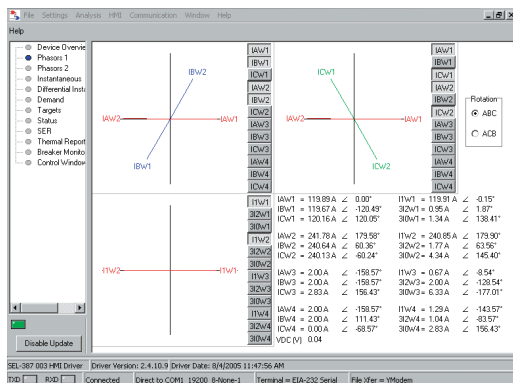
File Settings Analysis HMI Communication Window Help
Help

Device Overvie
Phasors 1
Phasors 2
Instantaneous
Differential Inst
Demand
Targets
Status
SER
Thermal Report
Breaker Monito
Control Window

Disable Update

IBW2
IAW2
IAW1
IBW1

IAW1
IBW1
ICW1
IAW2
IBW2
ICW2
IAW3
IBW3
ICW3
IAW4
IBW4
ICW4

ICW1
IAW2
IAW1
ICW2

IAW1
IBW1
ICW1
IAW2
IBW2
ICW2
IAW3
IBW3
ICW3
IAW4
IBW4
ICW4

Rotation
ABC
ACB

I1TW2
I1TW1

I1W1
3I2W1
3I0W1
I1TW2
3I2W2
3I0W2
I1W3
3I2W3
3I0W3
I1W4
3I2W4
3I0W4

| | | | | | |
|---|---|---|---|---|---|
| IAW1 = 119.89 A | ∠ 0.00° | I1TW1 = 119.91 A | ∠ -0.15° |
| IBW1 = 119.67 A | ∠ -120.49° | 3I2W1 = 0.95 A | ∠ 1.87° |
| ICW1 = 120.16 A | ∠ 120.05° | 3I0W1 = 1.34 A | ∠ 138.41° |
| IAW2 = 241.78 A | ∠ 179.58° | I1TW2 = 240.85 A | ∠ 179.90° |
| IBW2 = 240.64 A | ∠ 60.36° | 3I2W2 = 1.77 A | ∠ 63.56° |
| ICW2 = 240.13 A | ∠ -60.24° | 3I0W2 = 4.34 A | ∠ 145.40° |
| IAW3 = 2.00 A | ∠ -158.57° | I1TW3 = 0.67 A | ∠ -8.54° |
| IBW3 = 2.00 A | ∠ -158.57° | 3I2W3 = 2.00 A | ∠ -128.54° |
| ICW3 = 2.83 A | ∠ 156.43° | 3I0W3 = 6.33 A | ∠ -177.01° |
| IAW4 = 2.00 A | ∠ -158.57° | I1TW4 = 1.29 A | ∠ -143.57° |
| IBW4 = 2.00 A | ∠ 111.43° | 3I2W4 = 1.04 A | ∠ -83.57° |
| ICW4 = 0.00 A | ∠ -68.57° | 3I0W4 = 2.83 A | ∠ 156.43° |

VDC (V) 0.04

SEL-387 003 HMI Driver | Driver Version: 2.4.10.9 | Driver Date: 8/4/2005 11:47:56 AM
TXD | RXD | Connected | Direct to COM1 19200 8-None-1 | Terminal = EIA-232 Serial | File Xfer = YModem